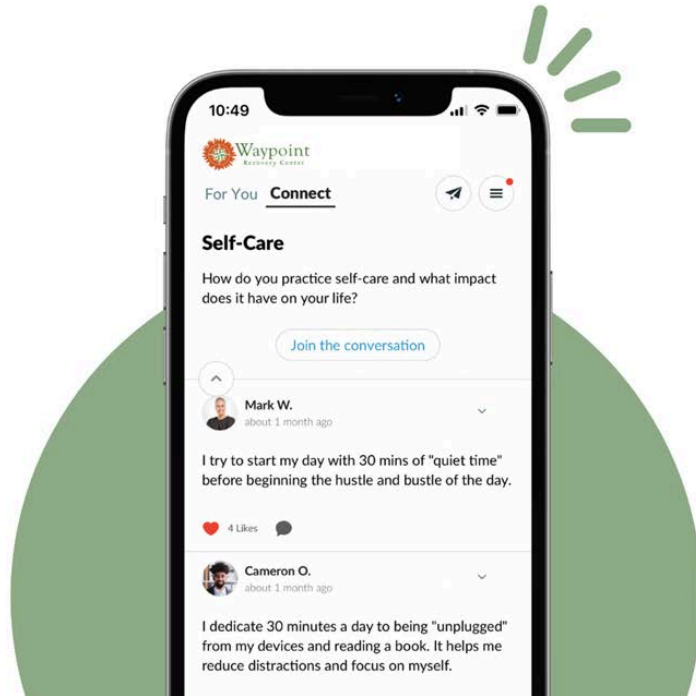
10:49

Waypoint
Recovery Center

For You Connect

Self-Care

How do you practice self-care and what impact does it have on your life?

Join the conversation

Mark W.
about 1 month ago

I try to start my day with 30 mins of "quiet time" before beginning the hustle and bustle of the day.

4 Likes

Cameron O.
about 1 month ago

I dedicate 30 minutes a day to being "unplugged" from my devices and reading a book. It helps me reduce distractions and focus on myself.